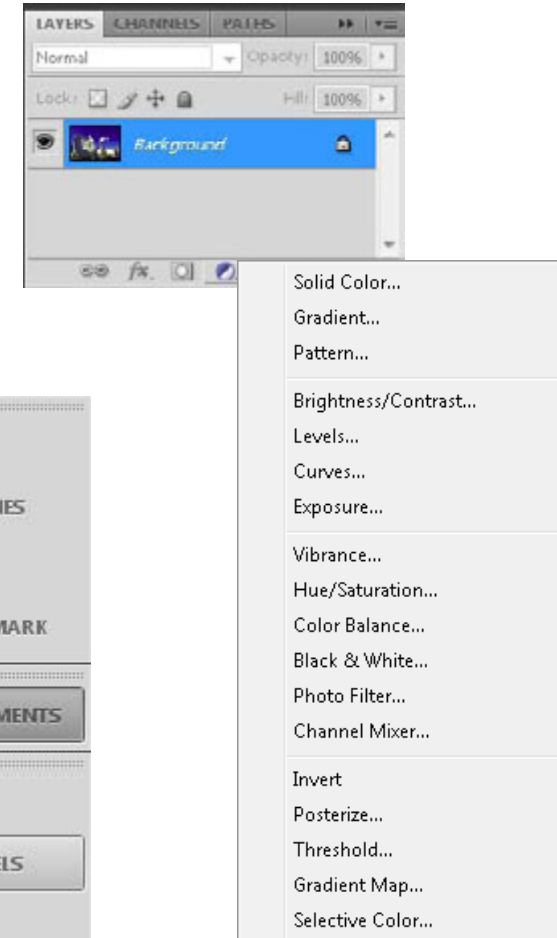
LAYERS CHANNELS PATHS

Normal

Opacity: 100%

Lock:

Fill: 100%

Background

fx

IES

MARK

MENTS

ELS

Solid Color...
Gradient...
Pattern...

Brightness/Contrast...
Levels...
Curves...
Exposure...

Vibrance...
Hue/Saturation...
Color Balance...
Black & White...
Photo Filter...
Channel Mixer...

Invert
Posterize...
Threshold...
Gradient Map...
Selective Color...